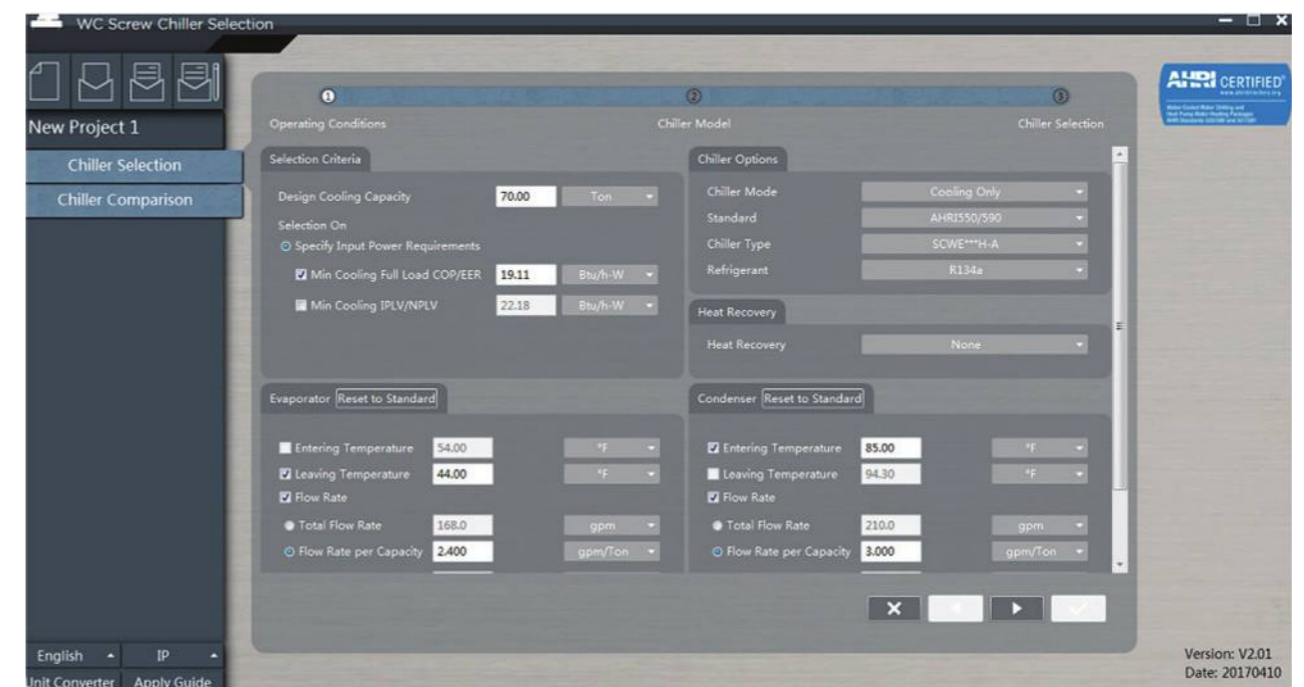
WC Screw Chiller Selection

New Project 1

Chiller Selection

Chiller Comparison

① Operating Conditions
② Chiller Model
③ Chiller Selection

AHRI CERTIFIED®

Selection Criteria

Design Cooling Capacity 70.00 Ton

Selection On

Specify Input Power Requirements

Min Cooling Full Load COP/EER 19.11 Btu/h-W

Min Cooling IPLV/NPLV 22.18 Btu/h-W

Chiller Options

Chiller Mode Cooling Only

Standard AHRI550/590

Chiller Type SCWE***H-A

Refrigerant R134a

Heat Recovery

Heat Recovery None

Evaporator Reset to Standard

Entering Temperature 54.00 °F

Leaving Temperature 44.00 °F

Flow Rate

Total Flow Rate 168.0 gpm

Flow Rate per Capacity 2.400 gpm/Ton

Condenser Reset to Standard

Entering Temperature 85.00 °F

Leaving Temperature 94.30 °F

Flow Rate

Total Flow Rate 210.0 gpm

Flow Rate per Capacity 3.000 gpm/Ton

English IP

Unit Converter Apply Guide

Version: V2.01
Date: 20170410